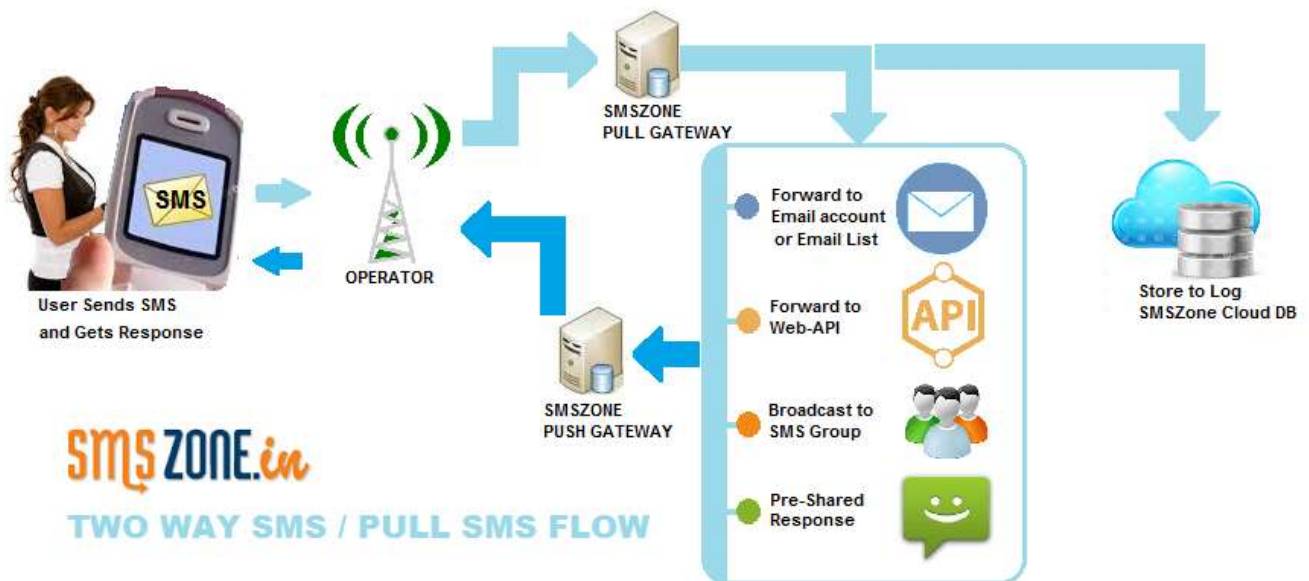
SMS

User Sends SMS and Gets Response

OPERATOR

SMSZONE PULL GATEWAY

Forward to Email account or Email List

Forward to Web-API

API

Broadcast to SMS Group

Pre-Shared Response

Store to Log SMSZone Cloud DB

SMSZONE PUSH GATEWAY

SMSZONE.in

TWO WAY SMS / PULL SMS FLOW